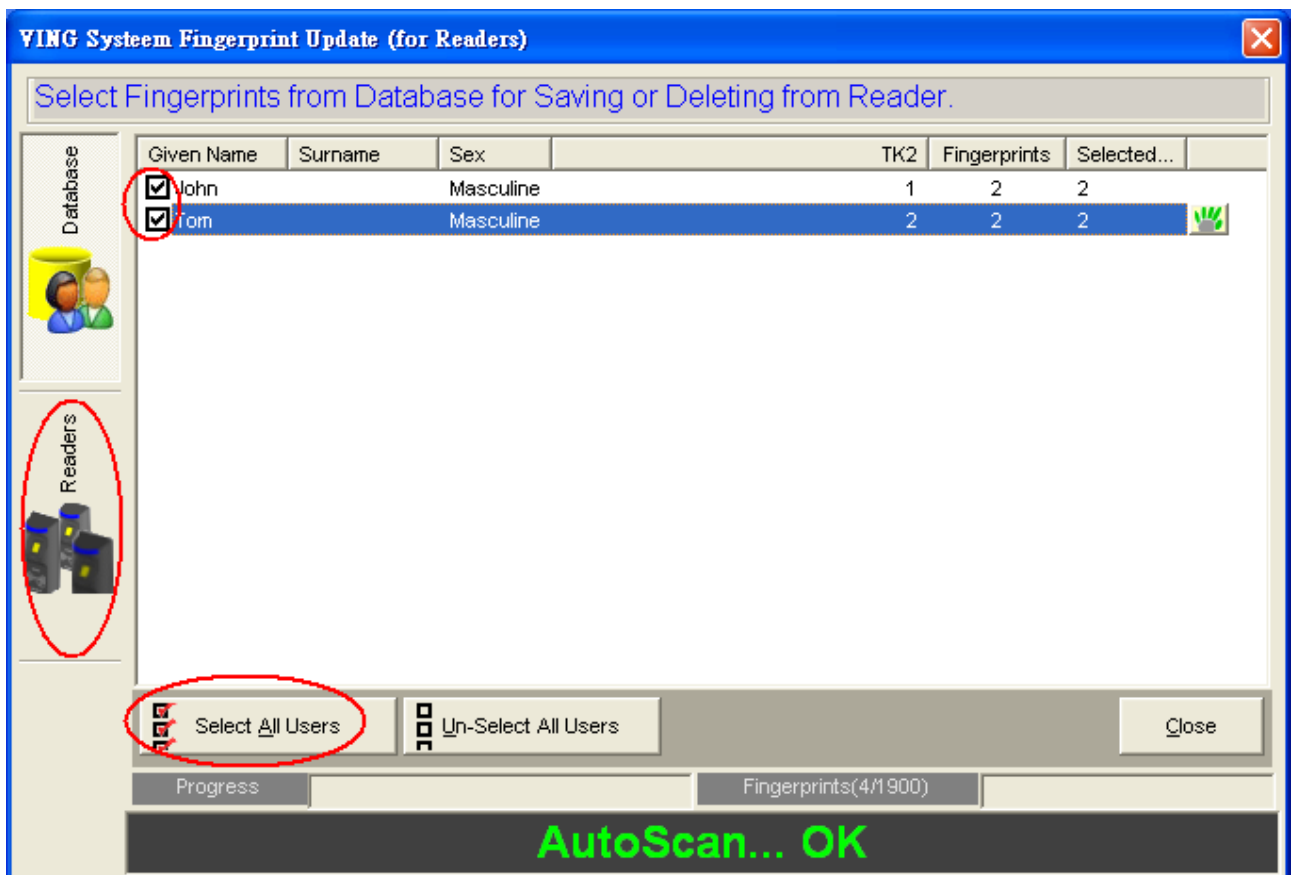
VING Systeem Fingerprint Update (for Readers)

Select Fingerprints from Database for Saving or Deleting from Reader.

Database

Readers

| Given Name | Surname | Sex | TK2 | Fingerprints | Selected... |
|---|---|---|---|---|---|
| John | | Masculine | 1 | 2 | 2 |
| Tom | | Masculine | 2 | 2 | 2 |

Select All Users

Un-Select All Users

Close

Progress

Fingerprints(4/1900)

AutoScan... OK